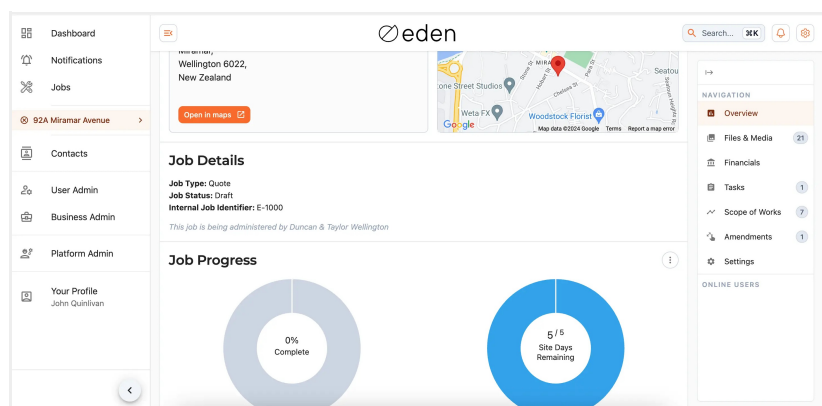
Dashboard
Notifications
Jobs
92A Miramar Avenue
Contacts
User Admin
Business Admin
Platform Admin
Your Profile
John Quinlivan

eden

Search... ⌘K

Miramar,
Wellington 6022,
New Zealand

Open in maps

Stone Street Studios
Weta FX
Woodstock Florist
Seatoun
Google
Map data ©2024 Google Terms Report a map error

Job Details
Job Type: Quote
Job Status: Draft
Internal Job Identifier: E-1000
This job is being administered by Duncan & Taylor Wellington

Job Progress
0%
Complete
5 / 5
Site Days
Remaining

NAVIGATION
Overview
Files & Media 21
Financials
Tasks 1
Scope of Works 7
Amendments 1
Settings
ONLINE USERS